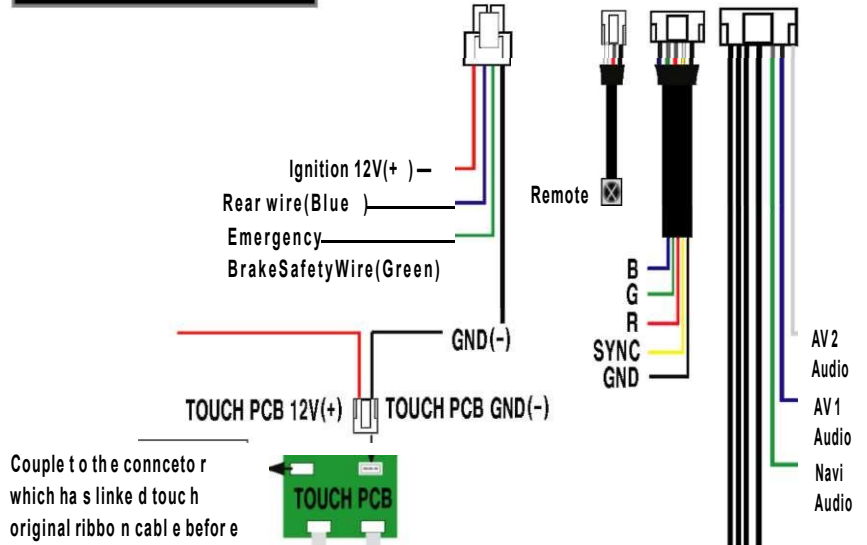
Ignition 12V(+ )
Rear wire(Blue )
Emergency
BrakeSafetyWire(Green)
Remote
B
G
R
SYNC
GND
GND(-)
AV2
Audio
AV1
Audio
Navi
Audio
TOUCH PCB 12V(+)
TOUCH PCB GND(-)
Couple t o th e connceto r which ha s linke d touc h original ribbo n cabl e befor e
TOUCH PCB